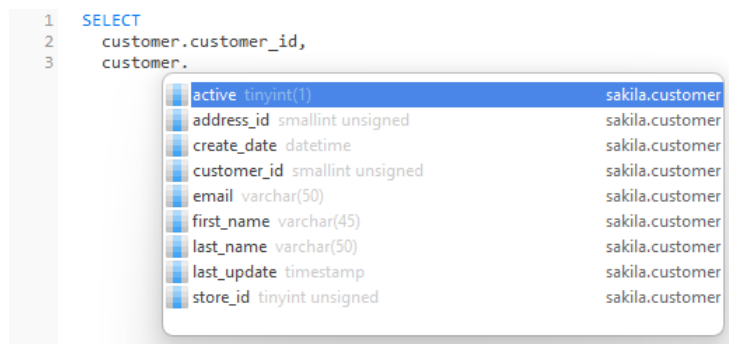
1 SELECT
2 customer.customer_id,
3 customer.

active tinyint(1) sakila.customer
address_id smallint unsigned sakila.customer
create_date datetime sakila.customer
customer_id smallint unsigned sakila.customer
email varchar(50) sakila.customer
first_name varchar(45) sakila.customer
last_name varchar(50) sakila.customer
last_update timestamp sakila.customer
store_id tinyint unsigned sakila.customer